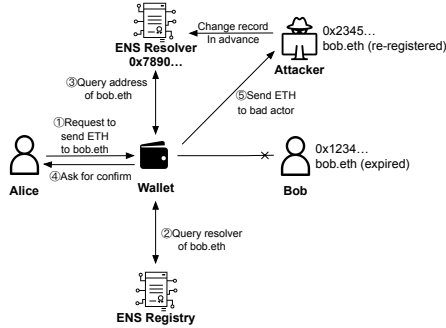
ENS Resolver
0x7890…

Change record
In advance

Attacker

0x2345…
bob.eth (re-registered)

③Query address of bob.eth

⑤Send ETH to bad actor

①Request to send ETH to bob.eth

④Ask for confirm

Alice

Wallet

0x1234…
bob.eth (expired)

Bob

②Query resolver of bob.eth

ENS Registry